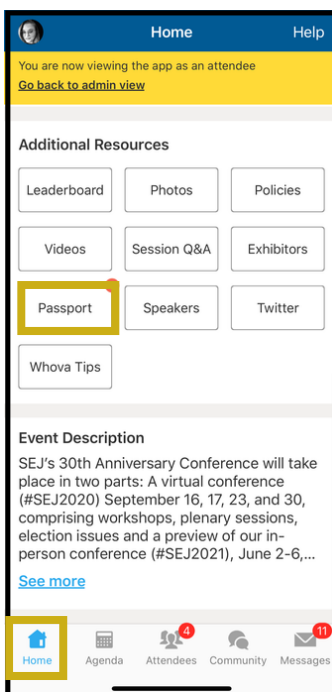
Home
Help

You are now viewing the app as an attendee
Go back to admin view

Additional Resources

Leaderboard
Photos
Policies
Videos
Session Q&A
Exhibitors
Passport
Speakers
Twitter
Whova Tips

Event Description

SEJ's 30th Anniversary Conference will take place in two parts: A virtual conference (#SEJ2020) September 16, 17, 23, and 30, comprising workshops, plenary sessions, election issues and a preview of our in-person conference (#SEJ2021), June 2-6,...

See more

Home
Agenda
4
Attendees
Community
11
Messages